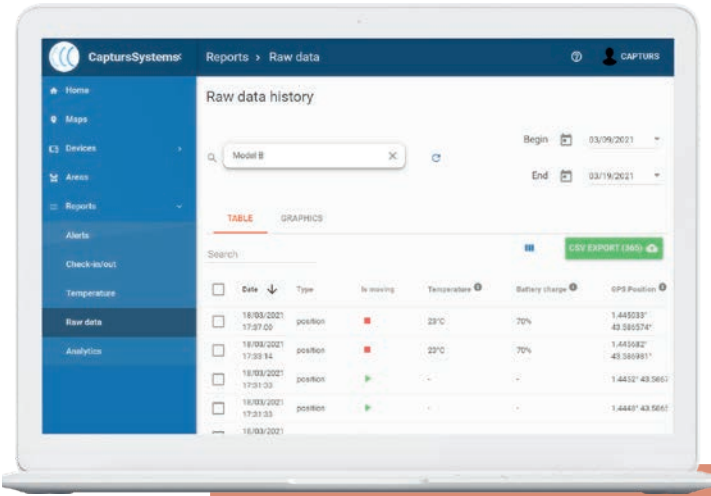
CaptursSystems

Reports > Raw data

CAPTURS

Home
Maps
Devices
Areas
Reports
Alerts
Check-in/out
Temperature
Raw data
Analytics

Raw data history

Model B

Begin 03/09/2021
End 03/19/2021

TABLE GRAPHICS

Search

CSV EXPORT (365)

| | Date | Type | Is moving | Temperature | Battery charge | GPS Position |
|---|---|---|---|---|---|---|
| | 18/03/2021 17:07:00 | position | | 23°C | 70% | 1.445033° 43.565574° |
| | 18/03/2021 17:33:14 | position | | 23°C | 70% | 1.443682° 43.565951° |
| | 18/03/2021 17:31:33 | position | | - | - | 1.4432° 43.5667 |
| | 18/03/2021 17:31:35 | position | | - | - | 1.4443° 43.5665 |
| | 18/03/2021 | | | | | |